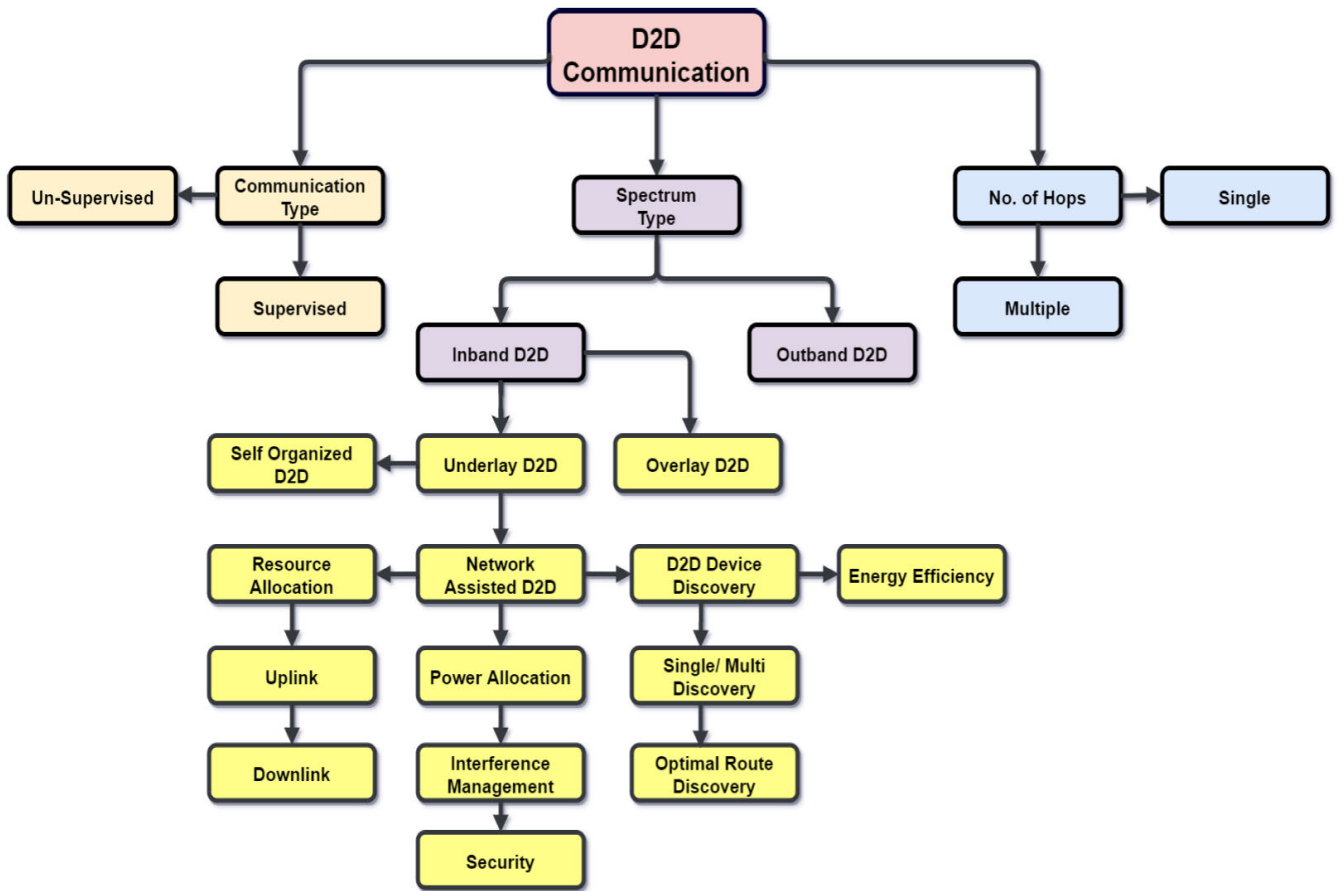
D2D Communication

Un-Supervised

Communication Type

Supervised

Spectrum Type

No. of Hops

Single

Multiple

Inband D2D

Outband D2D

Self Organized D2D

Underlay D2D

Overlay D2D

Resource Allocation

Network Assisted D2D

D2D Device Discovery

Energy Efficiency

Uplink

Power Allocation

Single/ Multi Discovery

Downlink

Interference Management

Optimal Route Discovery

Security